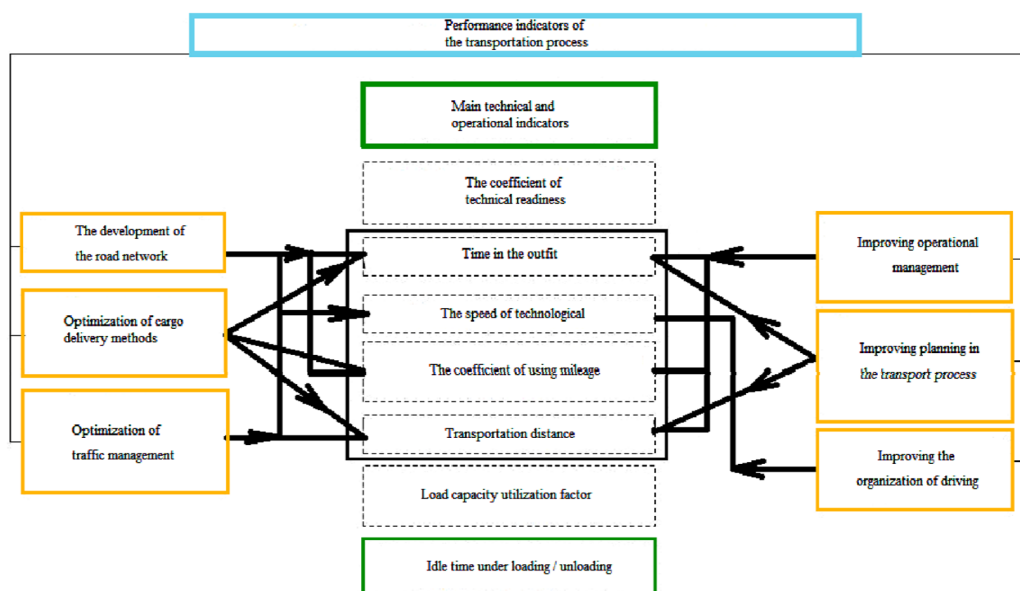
Performance indicators of the transportation process

Main technical and operational indicators

The coefficient of technical readiness

The development of the road network

Optimization of cargo delivery methods

Optimization of traffic management

Time in the outfit

The speed of technological

The coefficient of using mileage

Transportation distance

Improving operational management

Improving planning in the transport process

Improving the organization of driving

Load capacity utilization factor

Idle time under loading / unloading